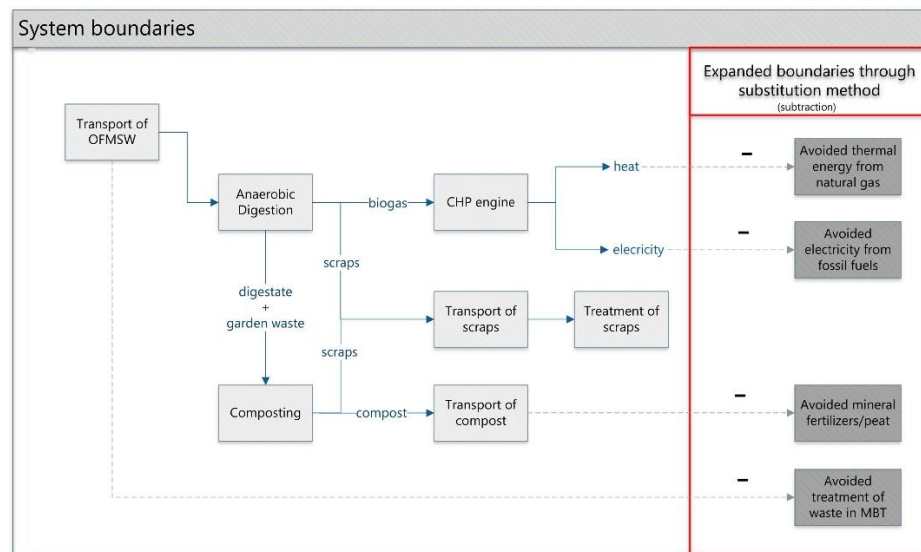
System boundaries

Expanded boundaries through substitution method
(subtraction)

Transport of OFMSW

Anaerobic Digestion

biogas

CHP engine

heat

elecricity

scraps

digestate
+
garden waste

Transport of scraps

Treatment of scraps

scraps

Composting

compost

Transport of compost

–
Avoided thermal energy from natural gas

–
Avoided electricity from fossil fuels

–
Avoided mineral fertilizers/peat

–
Avoided treatment of waste in MBT